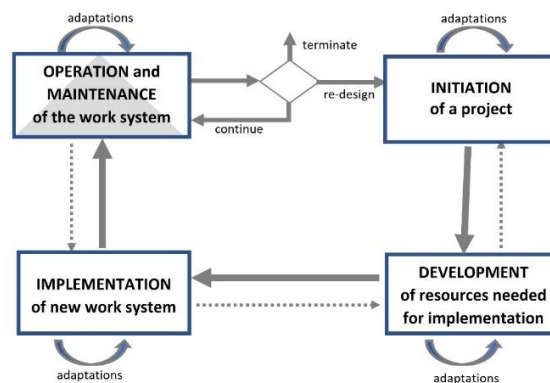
adaptations

OPERATION and MAINTENANCE of the work system

terminate

re-design

continue

adaptations

INITIATION of a project

IMPLEMENTATION of new work system

DEVELOPMENT of resources needed for implementation

adaptations

adaptations